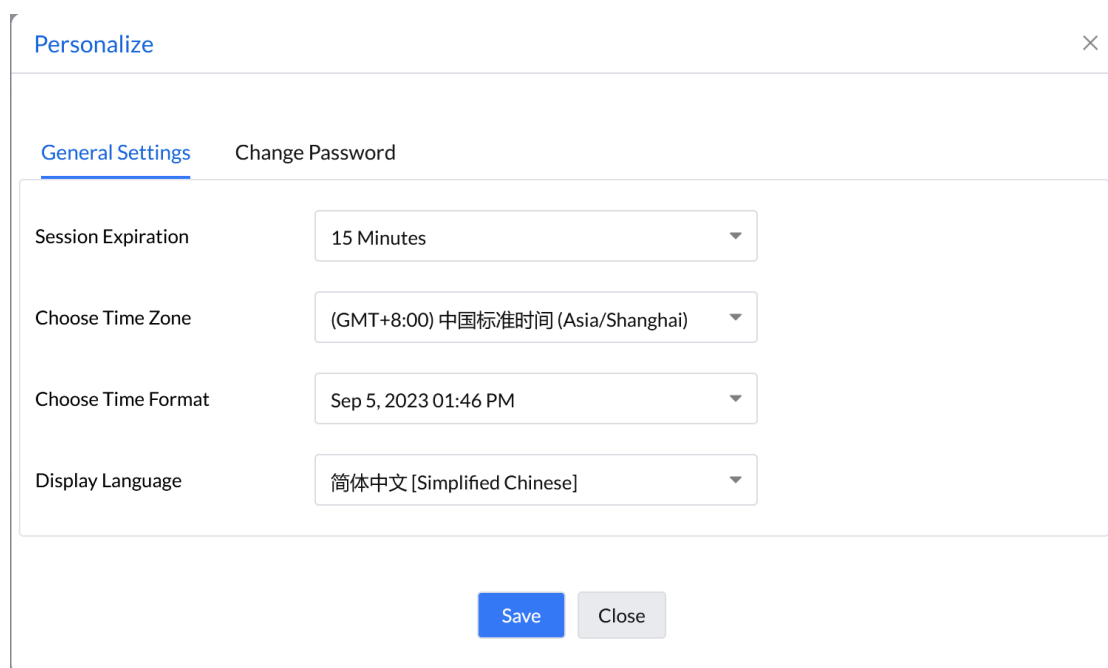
Personalize

×

General Settings Change Password

Session Expiration
15 Minutes

Choose Time Zone
(GMT+8:00) 中国标准时间 (Asia/Shanghai)

Choose Time Format
Sep 5, 2023 01:46 PM

Display Language
简体中文 [Simplified Chinese]

Save Close